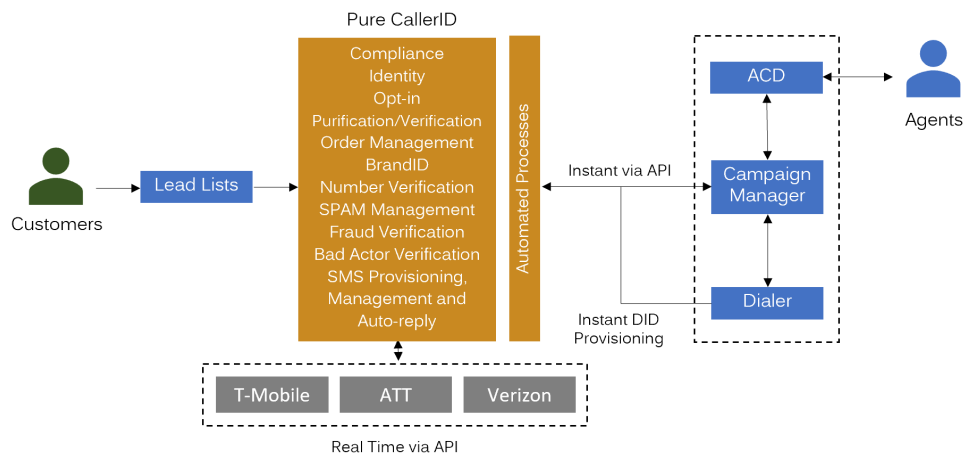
Pure CallerID

Customers

Lead Lists

Compliance
Identity
Opt-in
Purification/Verification
Order Management
BrandID
Number Verification
SPAM Management
Fraud Verification
Bad Actor Verification
SMS Provisioning, Management and Auto-reply

Automated Processes

Instant via API

Instant DID Provisioning

ACD

Campaign Manager

Dialer

Agents

T-Mobile

ATT

Verizon

Real Time via API